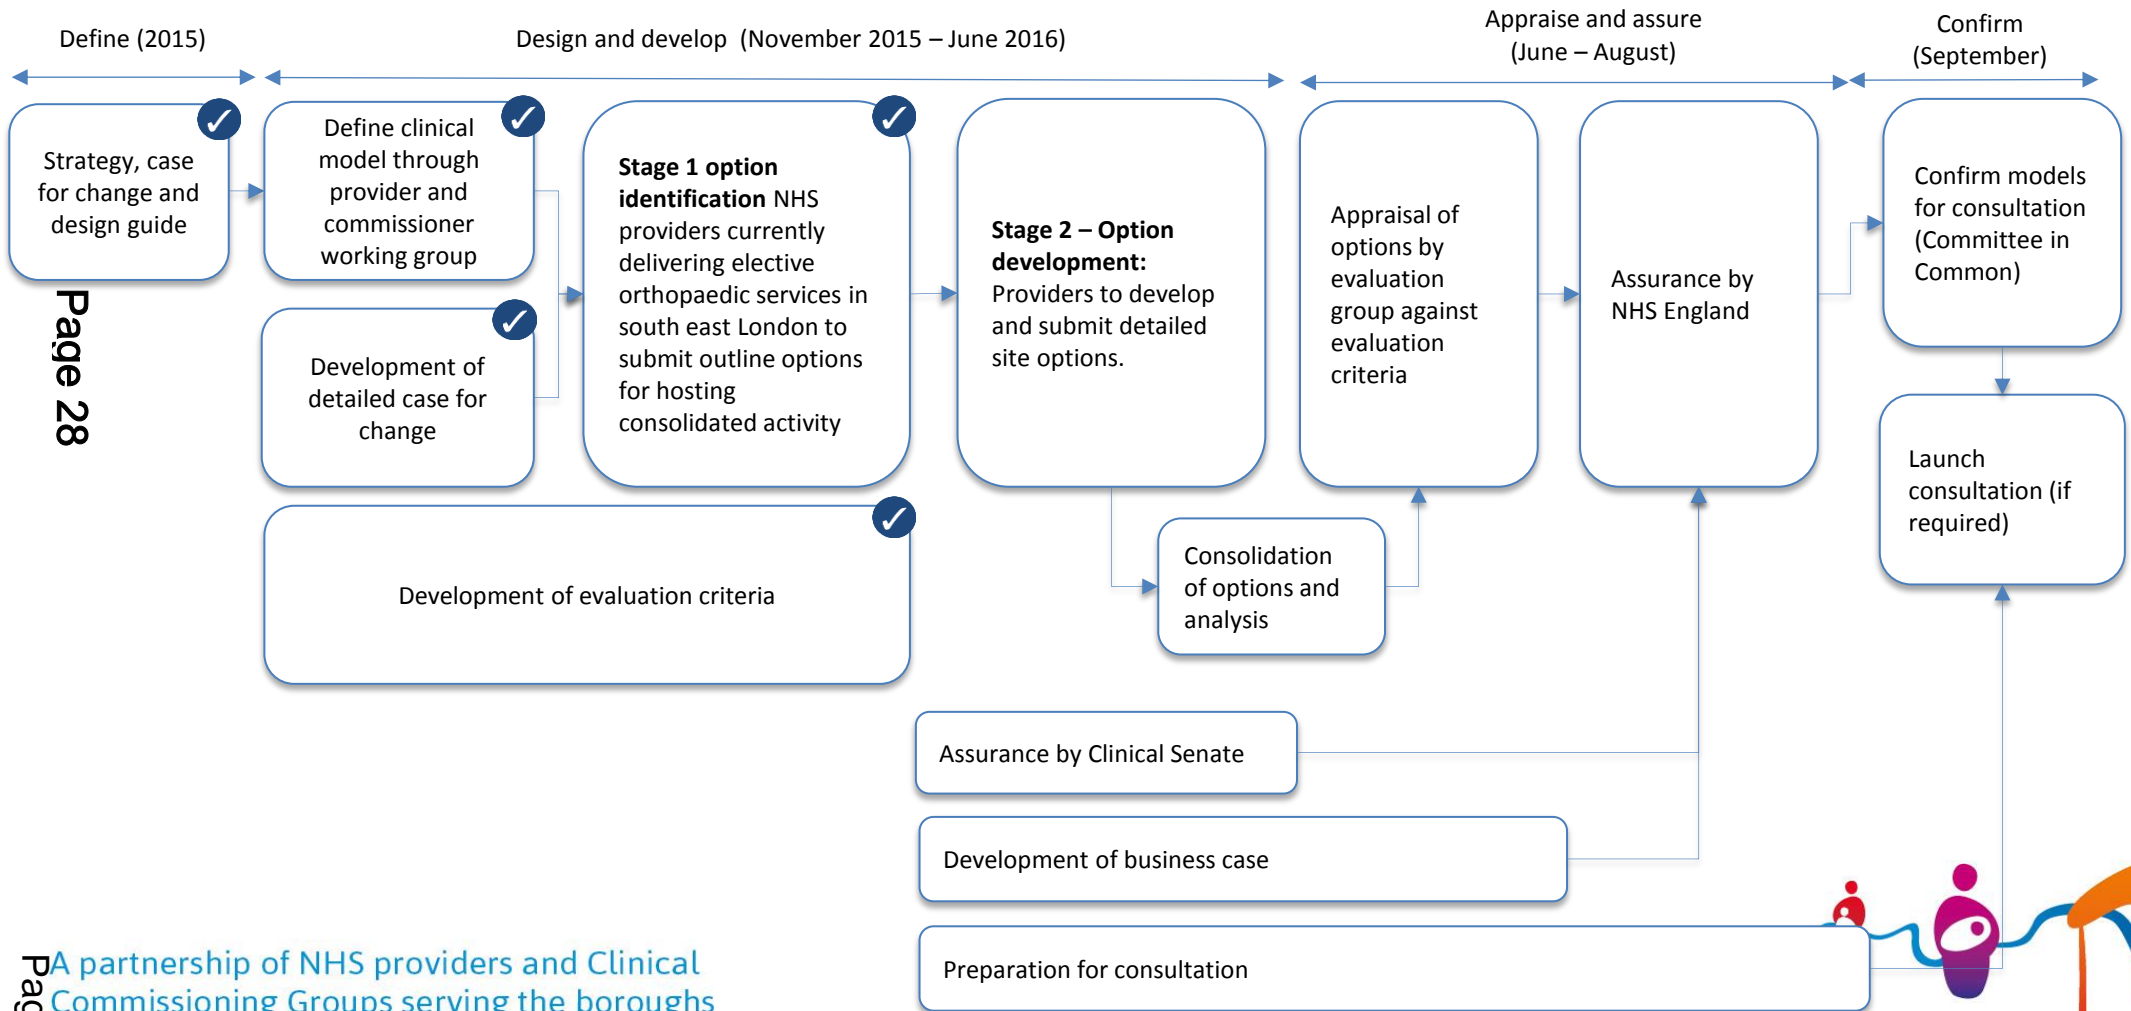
Define (2015)

Design and develop (November 2015 – June 2016)

Appraise and assure (June – August)

Confirm (September)

Strategy, case for change and design guide

Define clinical model through provider and commissioner working group

Development of detailed case for change

**Stage 1 option identification** NHS providers currently delivering elective orthopaedic services in south east London to submit outline options for hosting consolidated activity

**Stage 2 – Option development:** Providers to develop and submit detailed site options.

Appraisal of options by evaluation group against evaluation criteria

Assurance by NHS England

Confirm models for consultation (Committee in Common)

Launch consultation (if required)

Page 28

Development of evaluation criteria

Consolidation of options and analysis

Assurance by Clinical Senate

Development of business case

Preparation for consultation

Pag

A partnership of NHS providers and Clinical Commissioning Groups serving the boroughs